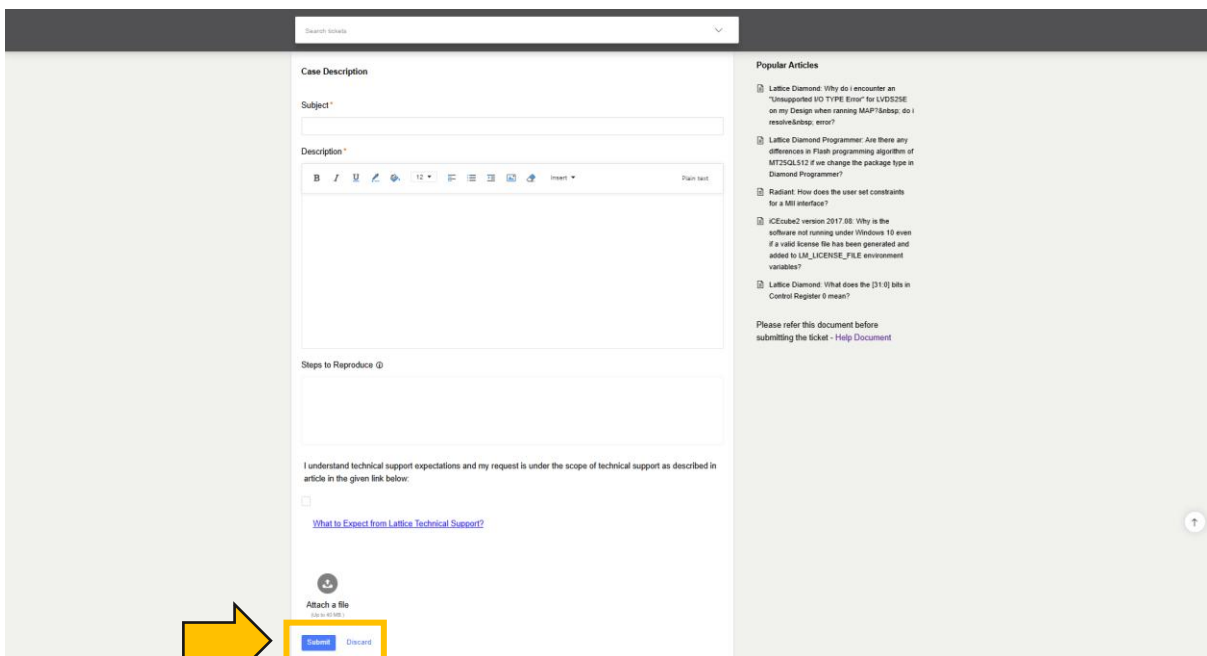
Search tickets

Case Description

Subject *

Description *

B I U 12 Insert Plain text

Steps to Reproduce ⓘ

I understand technical support expectations and my request is under the scope of technical support as described in article in the given link below:

What to Expect from Lattice Technical Support?

Attach a file
(Up to 40 MB)

Submit Discard

Popular Articles

Lattice Diamond: Why do i encounter an "Unsupported I/O TYPE Error" for LVDS25E on my Design when running MAP?&nbsp; do i resolve&nbsp; error?

Lattice Diamond Programmer: Are there any differences in Flash programming algorithm of MT25QL512 if we change the package type in Diamond Programmer?

Radiant: How does the user set constraints for a MII interface?

iCEcube2 version 2017.08: Why is the software not running under Windows 10 even if a valid license file has been generated and added to LM_LICENSE_FILE environment variables?

Lattice Diamond: What does the [31:0] bits in Control Register 0 mean?

Please refer this document before submitting the ticket - Help Document